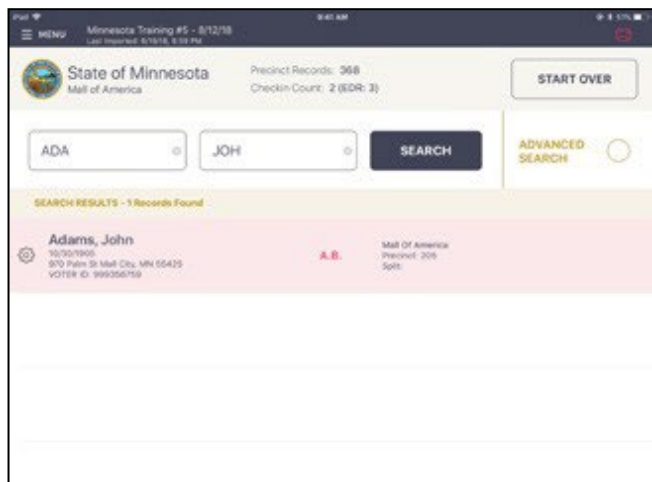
iPad
9:41 AM
MENU
Minnesota Training #5 - 8/12/18
Last Imported: 8/10/18, 4:19 PM

State of Minnesota
Mall of America

Precinct Records: 368
Checkin Count: 2 (EDR: 3)

START OVER

ADA
JOH
SEARCH
ADVANCED SEARCH

SEARCH RESULTS - 1 Records Found

Adams, John
10/30/1900
970 Palm St Mall City, MN 55425
VOTER ID: 999356759
A.B.
Mall Of America
Precinct: 209
Split: